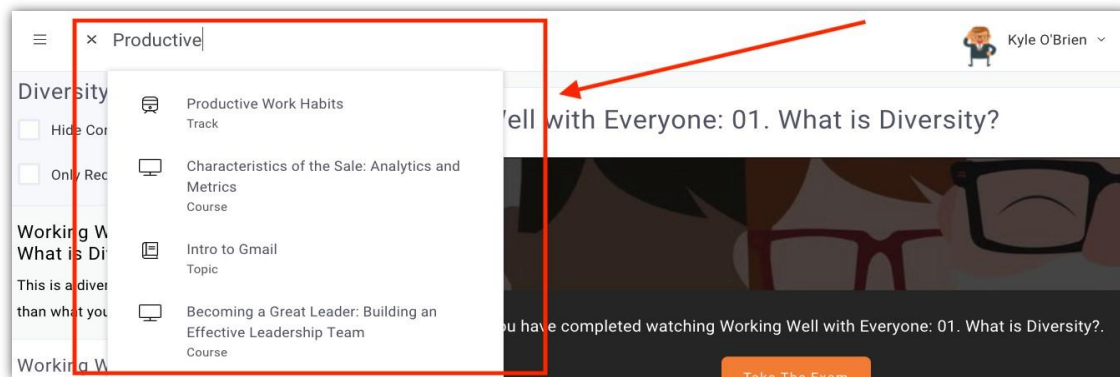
× Productive

Kyle O'Brien

Diversity

Hide Co

Only Rec

Productive Work Habits
Track

Characteristics of the Sale: Analytics and Metrics
Course

Intro to Gmail
Topic

Becoming a Great Leader: Building an Effective Leadership Team
Course

Working W
What is Di

This is a diver
than what you

Working W

/ell with Everyone: 01. What is Diversity?

u have completed watching Working Well with Everyone: 01. What is Diversity?.

Take The Exam